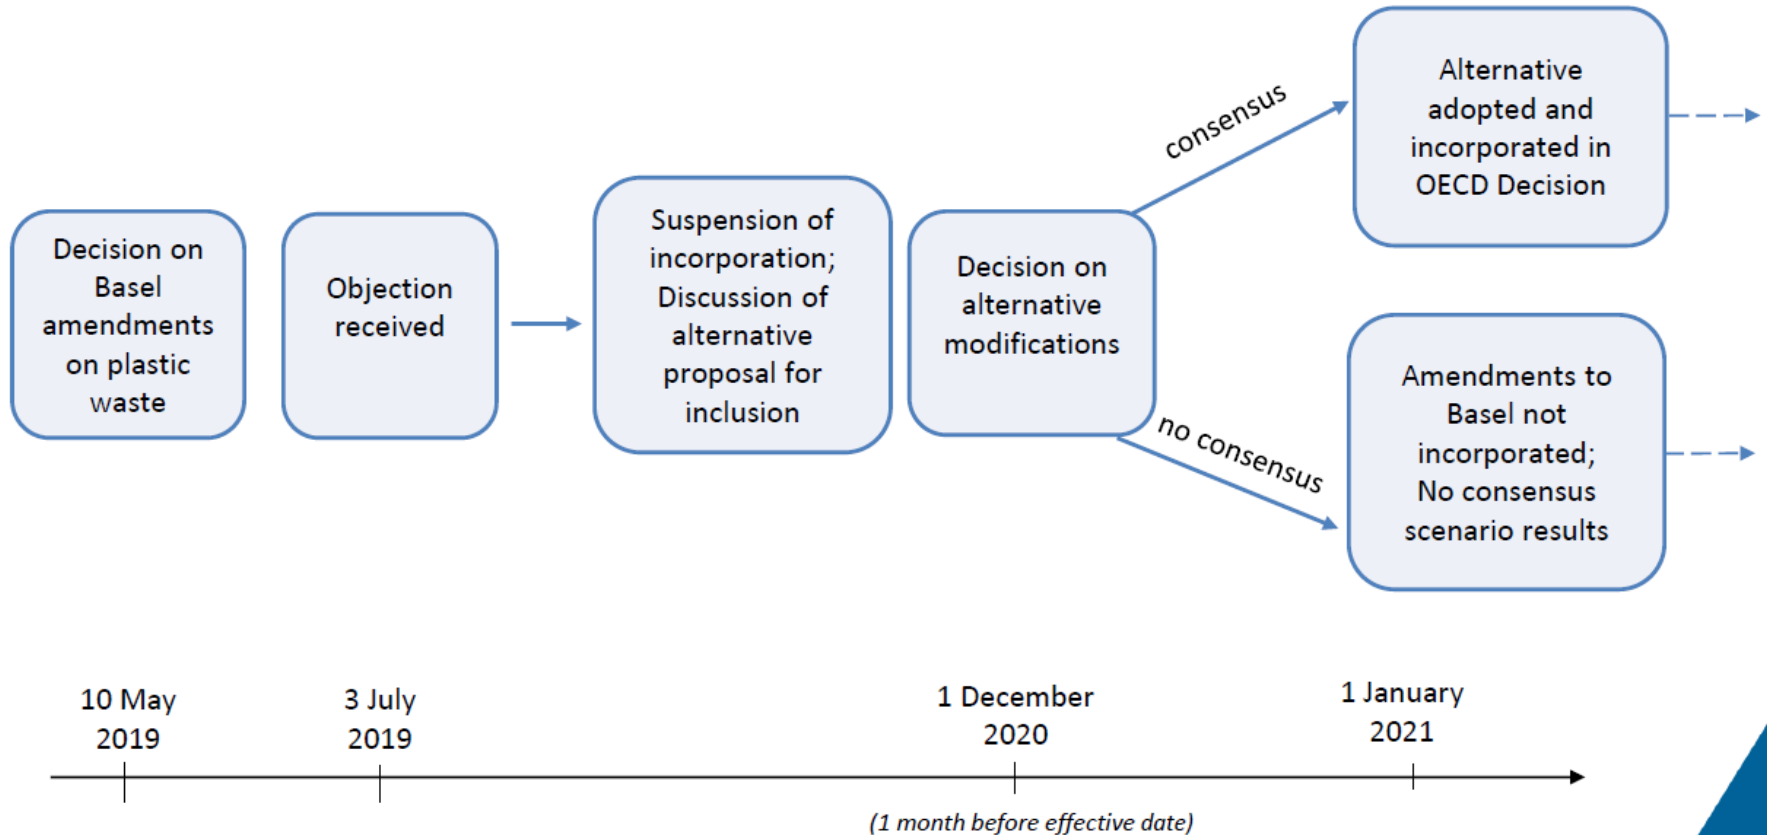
Decision on Basel amendments on plastic waste

Objection received

Suspension of incorporation; Discussion of alternative proposal for inclusion

Decision on alternative modifications

consensus

Alternative adopted and incorporated in OECD Decision

no consensus

Amendments to Basel not incorporated; No consensus scenario results

10 May 2019

3 July 2019

1 December 2020

(1 month before effective date)

1 January 2021